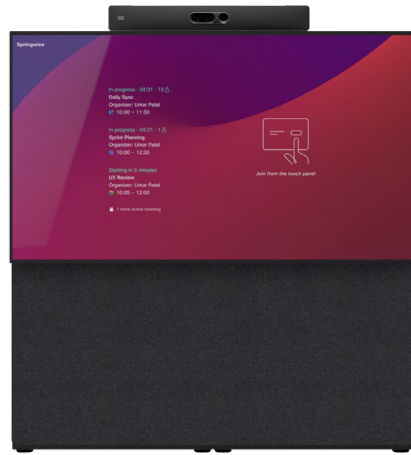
Springwise

In progress · 04:31 · 13
Daily Sync
Organizer: Umar Patel
10:00 – 11:30

In progress · 04:31 · 1
Sprint Planning
Organizer: Umar Patel
10:00 – 12:30

Starting in 5 minutes
UX Review
Organizer: Umar Patel
10:05 – 12:00

1 more active meeting

Join from the touch panel